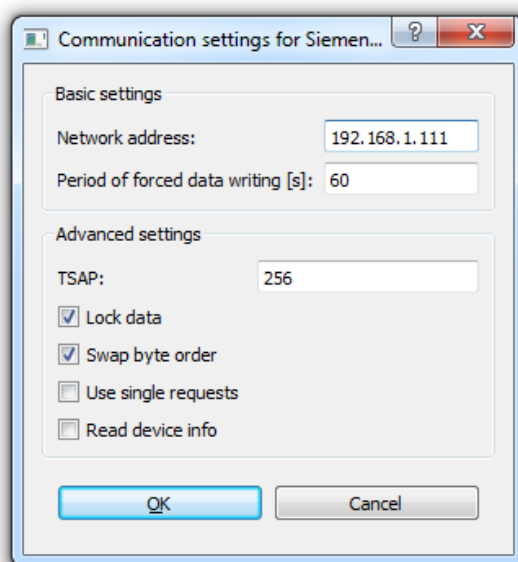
Communication settings for Siemen...

?

X

Basic settings

Network address: 192.168.1.111

Period of forced data writing [s]: 60

Advanced settings

TSAP: 256

Lock data

Swap byte order

Use single requests

Read device info

OK

Cancel